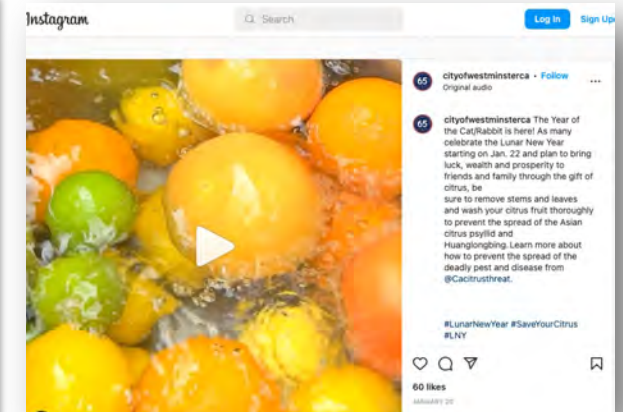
Instagram

Search

Log In

Sign Up

cityofwestminsterca • Follow
Original audio

cityofwestminsterca The Year of the Cat/Rabbit is here! As many celebrate the Lunar New Year starting on Jan. 22 and plan to bring luck, wealth and prosperity to friends and family through the gift of citrus, be
sure to remove stems and leaves and wash your citrus fruit thoroughly to prevent the spread of the Asian citrus psyllid and Huanglongbing. Learn more about how to prevent the spread of the deadly pest and disease from @Cacitrusthreat.

#LunarNewYear #SaveYourCitrus #LNY

60 likes

JANUARY 20